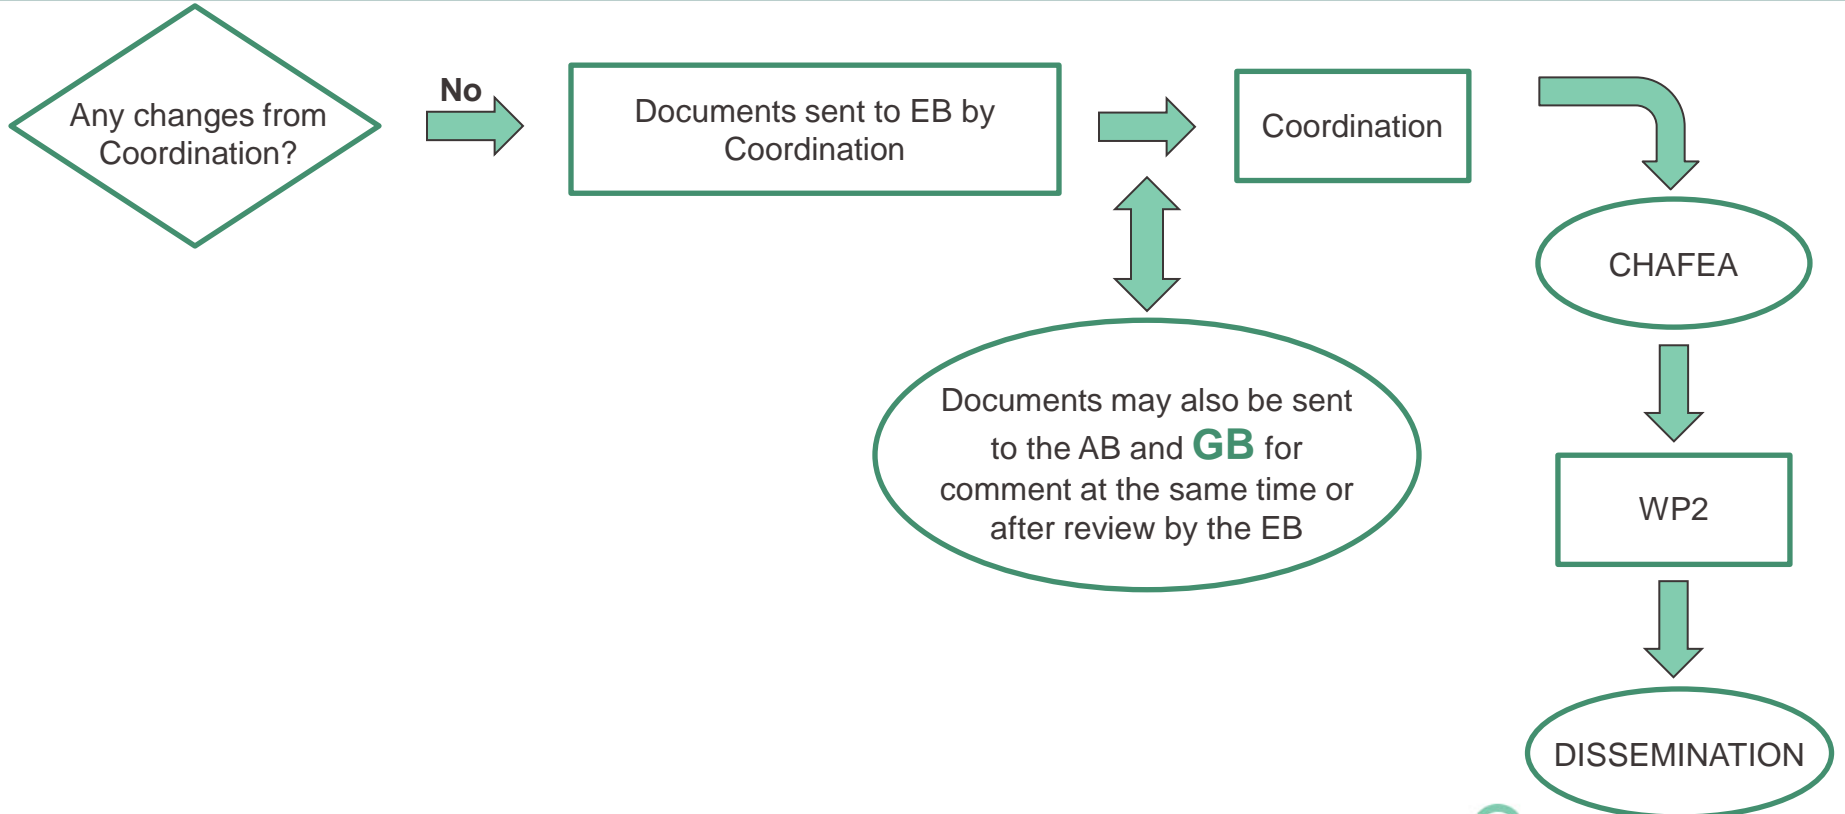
Any changes from Coordination?

No

Documents sent to EB by Coordination

Coordination

CHAFEA

Documents may also be sent to the AB and GB for comment at the same time or after review by the EB

WP2

DISSEMINATION